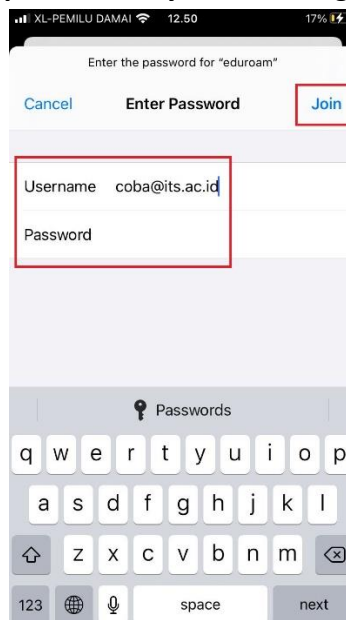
XL-PEMILU DAMAI 12.50 17%

Enter the password for "eduroam"

Cancel Enter Password Join

Username coba@its.ac.id

Password

Passwords

q w e r t y u i o p

a s d f g h j k l

z x c v b n m

123 space next